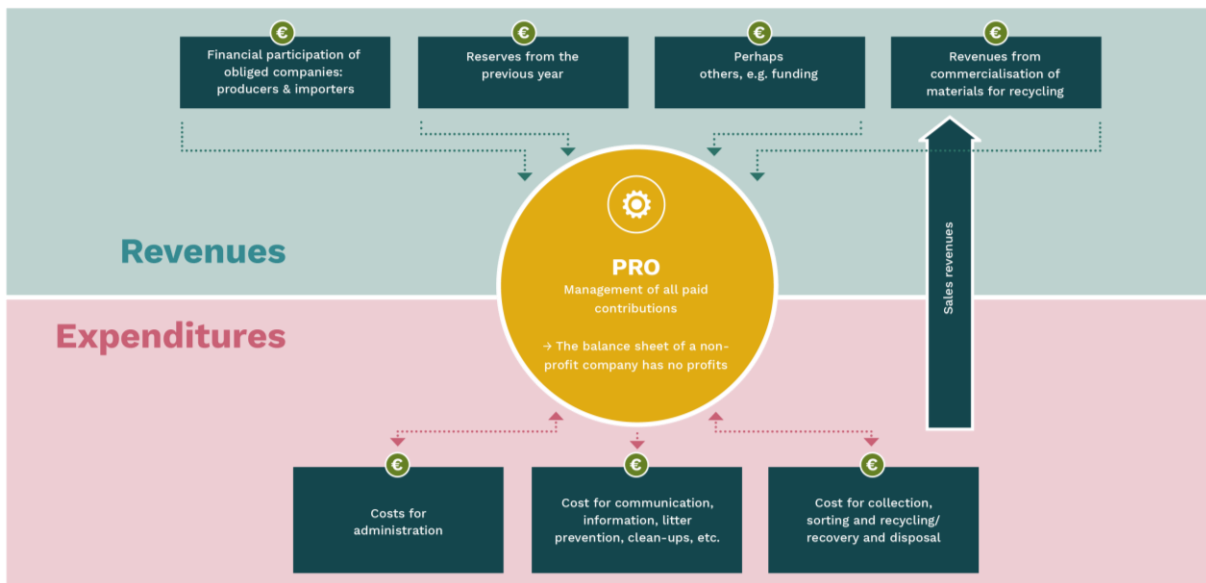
€
Financial participation of obliged companies: producers & importers

€
Reserves from the previous year

€
Perhaps others, e.g. funding

€
Revenues from commercialisation of materials for recycling

Revenues

Sales revenues

PRO
Management of all paid contributions

→ The balance sheet of a non-profit company has no profits

Expenditures

€
Costs for administration

€
Cost for communication, information, litter prevention, clean-ups, etc.

€
Cost for collection, sorting and recycling/ recovery and disposal